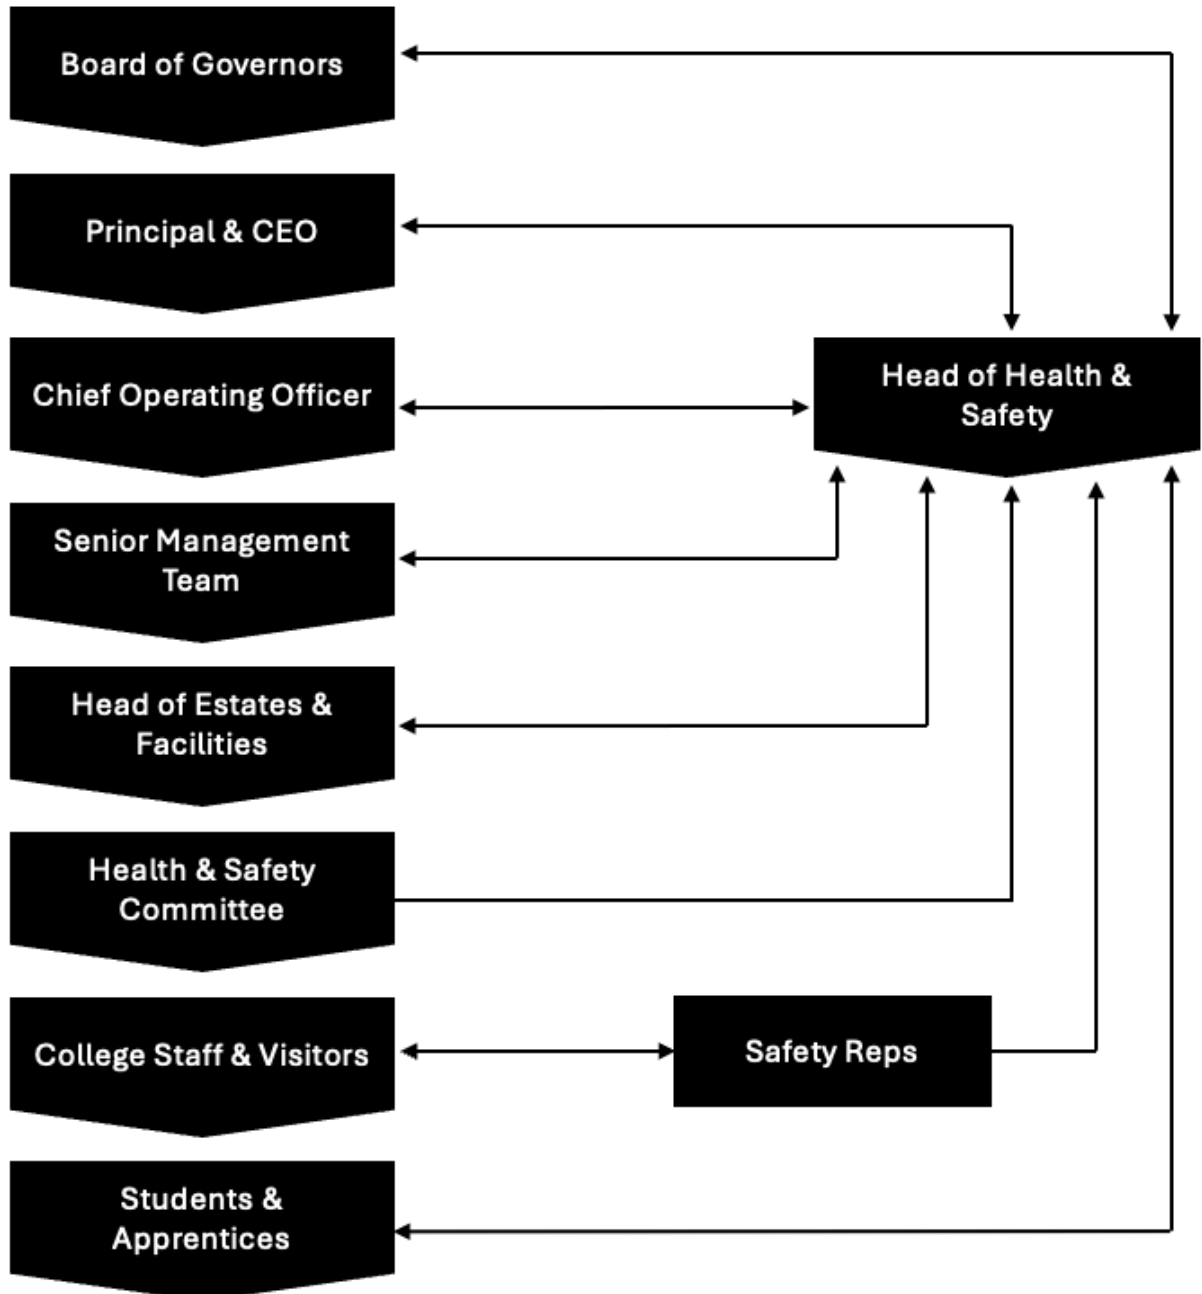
Board of Governors

Principal & CEO

Chief Operating Officer

Senior Management Team

Head of Estates & Facilities

Health & Safety Committee

College Staff & Visitors

Students & Apprentices

Head of Health & Safety

Safety Reps